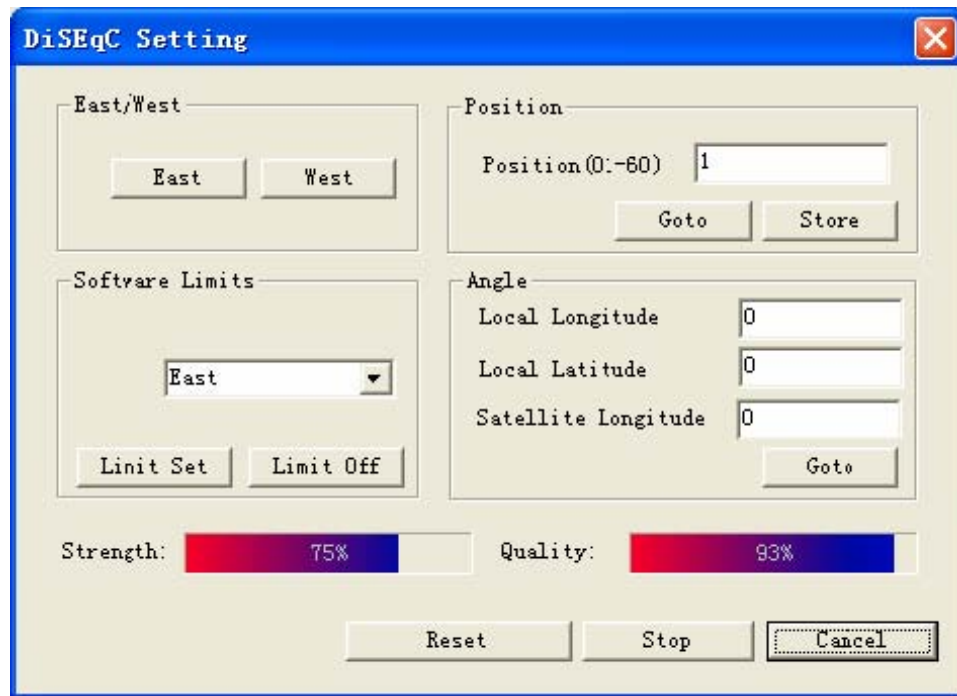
DiSEqC Setting

East/West

East West

Position

Position(0:-60) 1

Goto Store

Softvare Limits

East

Linit Set Limit Off

Angle

Local Longitude 0

Local Latitude 0

Satellite Longitude 0

Goto

Strength: 75%

Quality: 93%

Reset Stop Cancel